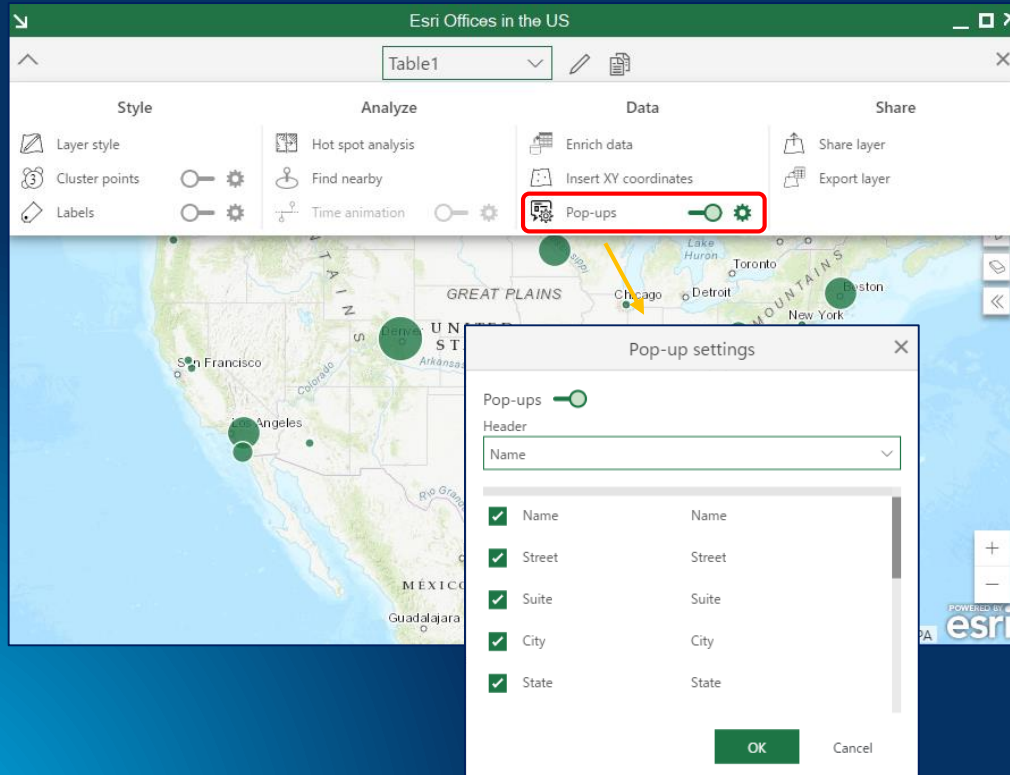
Esri Offices in the US

Table1

Style
Layer style
Cluster points
Labels

Analyze
Hot spot analysis
Find nearby
Time animation

Data
Enrich data
Insert XY coordinates
Pop-ups

Share
Share layer
Export layer

Lake Huron
Toronto
GREAT PLAINS
Chicago
Detroit
Boston
New York
Denver
UNITED STATES
Arkansas
San Francisco
Colorado
Los Angeles
Rio Grande
MÉXICO
Guadalajara

Pop-up settings

Pop-ups
Header
Name

| | | |
|---|---|---|
| ✓ | Name | Name |
| ✓ | Street | Street |
| ✓ | Suite | Suite |
| ✓ | City | City |
| ✓ | State | State |

OK
Cancel

+
−
POWERED BY esri